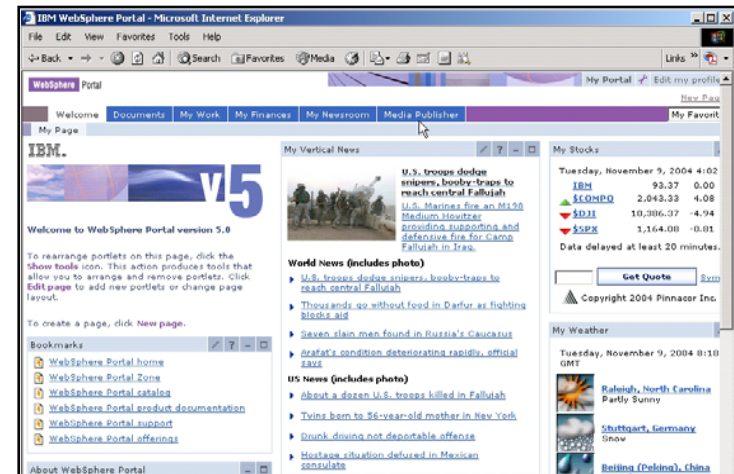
IBM WebSphere Portal - Microsoft Internet Explorer

File Edit View Favorites Tools Help

Back Search Favorites Media Links

WebSphere Portal

My Portal Edit my profile

New Pag

Welcome Documents My Work My Finances My Newsroom Media Publisher My Favorit

My Page

IBM.

v5

Welcome to WebSphere Portal version 5.0

To rearrange portlets on this page, click the Show tools icon. This action produces tools that allow you to arrange and remove portlets. Click Edit page to add new portlets or change page layout.

To create a page, click New page.

Bookmarks

WebSphere Portal home
WebSphere Portal Zone
WebSphere Portal catalog
WebSphere Portal product documentation
WebSphere Portal support
WebSphere Portal offerings

About WebSphere Portal

My Vertical News

U.S. troops dodge snipers, booby-traps to reach central Fallujah

U.S. Marines fire an M198 Medium Howitzer providing supporting and defensive fire for Camp Fallujah in Iraq.

World News (includes photo)

U.S. troops dodge snipers, booby-traps to reach central Fallujah

Thousands go without food in Darfur as fighting blocks aid

Seven slain men found in Russia's Caucasus

Arafat's condition deteriorating rapidly, official says

US News (includes photo)

About a dozen U.S. troops killed in Fallujah

Twins born to 56-year-old mother in New York

Drunk driving not deportable offense

Hostage situation defused in Mexican consulate

My Stocks

Tuesday, November 9, 2004 4:02

| | | |
|---|---|---|
| IBM | 93.37 | 0.00 |
| $COMPQ | 2,043.33 | 4.08 |
| $DJI | 10,386.37 | -4.94 |
| $SPX | 1,164.08 | -0.81 |

Data delayed at least 20 minutes.

Get Quote Sym

Copyright 2004 Pinnacor Inc.

My Weather

Tuesday, November 9, 2004 8:18 GMT

Raleigh, North Carolina
Partly Sunny

Stuttgart, Germany
Snow

Beijing (Peking), China